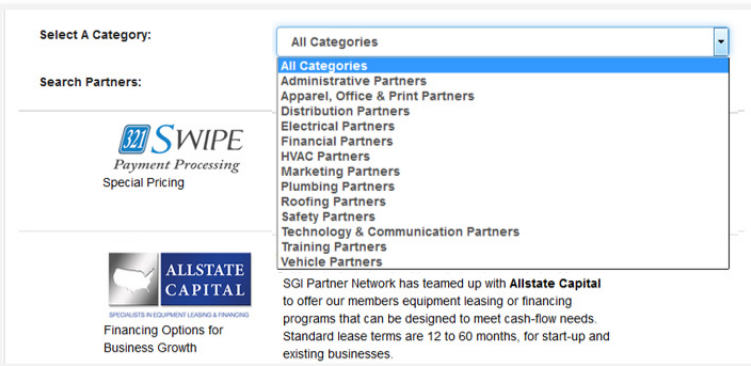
Select A Category:

All Categories

Search Partners:

All Categories
Administrative Partners
Apparel, Office & Print Partners
Distribution Partners
Electrical Partners
Financial Partners
HVAC Partners
Marketing Partners
Plumbing Partners
Roofing Partners
Safety Partners
Technology & Communication Partners
Training Partners
Vehicle Partners

321 SWIPE
Payment Processing
Special Pricing

ALLSTATE CAPITAL
SPECIALISTS IN EQUIPMENT LEASING & FINANCING
Financing Options for Business Growth

SGI Partner Network has teamed up with **Allstate Capital** to offer our members equipment leasing or financing programs that can be designed to meet cash-flow needs. Standard lease terms are 12 to 60 months, for start-up and existing businesses.